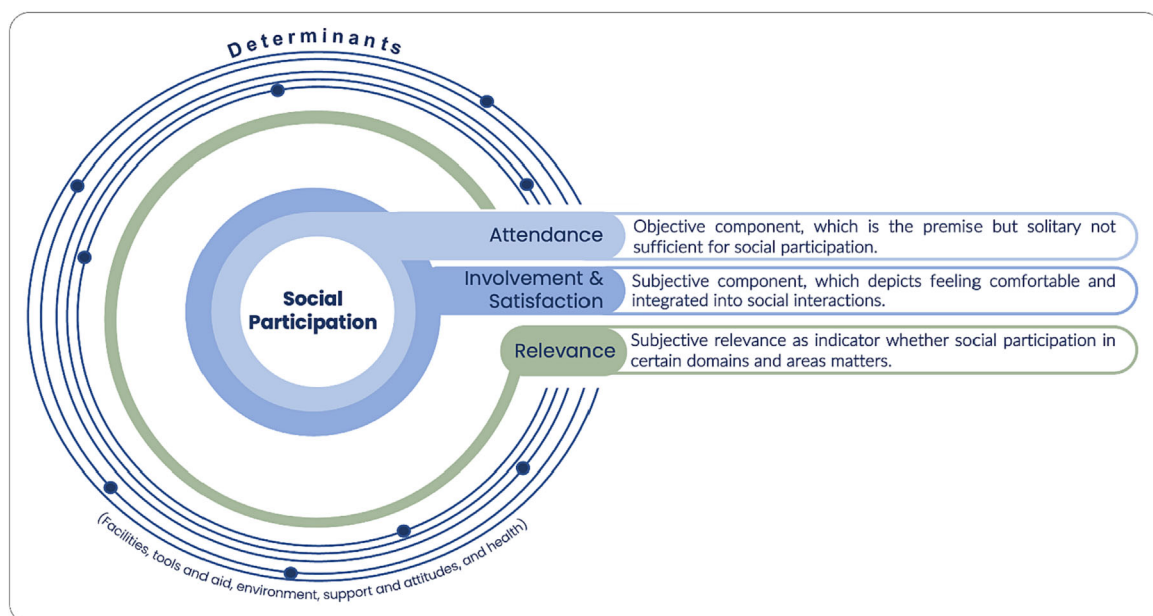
Determinants

Social Participation

Attendance

Objective component, which is the premise but solitary not sufficient for social participation.

Involvement & Satisfaction

Subjective component, which depicts feeling comfortable and integrated into social interactions.

Relevance

Subjective relevance as indicator whether social participation in certain domains and areas matters.

(Facilities, tools and aid, environment, support and attitudes, and health)